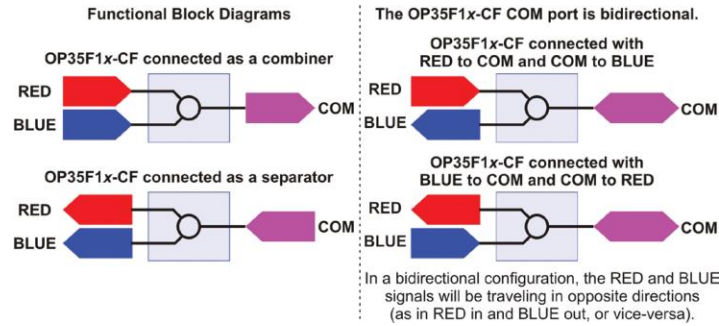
Functional Block Diagrams

OP35F1x-CF connected as a combiner

RED

BLUE

COM

OP35F1x-CF connected as a separator

RED

BLUE

COM

The OP35F1x-CF COM port is bidirectional.

OP35F1x-CF connected with RED to COM and COM to BLUE

RED

BLUE

COM

OP35F1x-CF connected with BLUE to COM and COM to RED

RED

BLUE

COM

In a bidirectional configuration, the RED and BLUE signals will be traveling in opposite directions (as in RED in and BLUE out, or vice-versa).